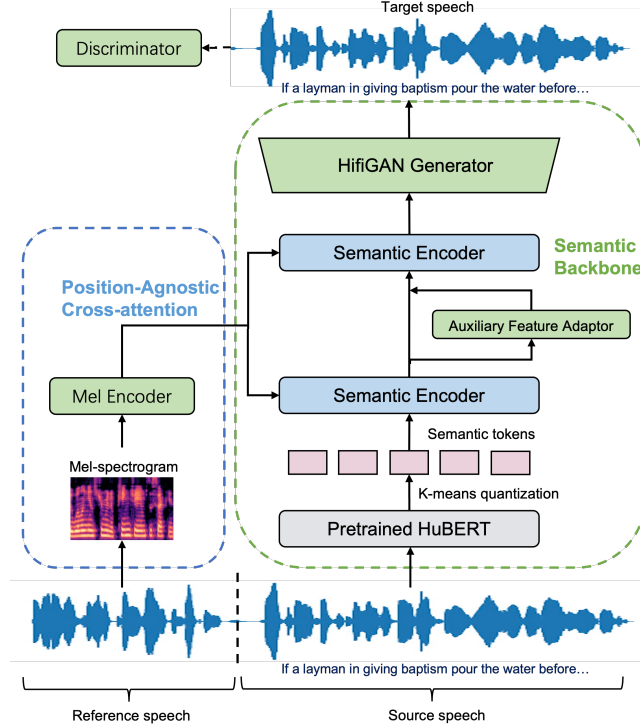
Target speech

Discriminator

If a layman in giving baptism pour the water before…

HifiGAN Generator

Semantic Encoder

Semantic Backbone

Position-Agnostic Cross-attention

Auxiliary Feature Adaptor

Mel Encoder

Semantic Encoder

Semantic tokens

Mel-spectrogram

K-means quantization

Pretrained HuBERT

If a layman in giving baptism pour the water before…

Reference speech

Source speech